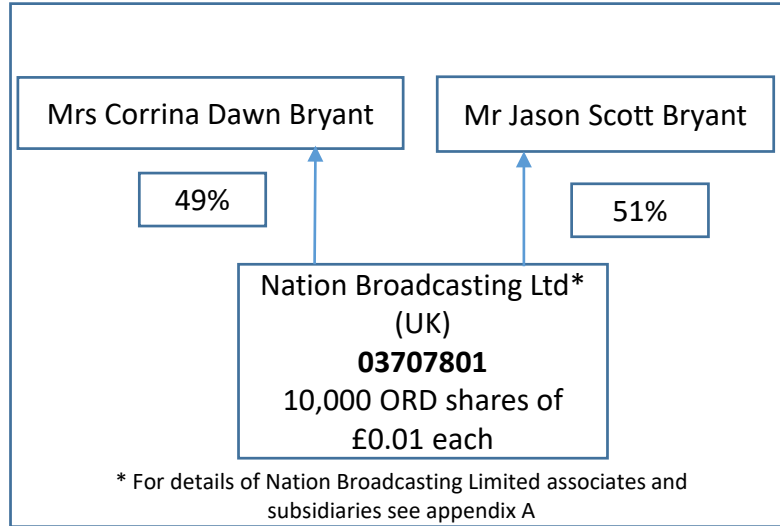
Mrs Corrina Dawn Bryant

Mr Jason Scott Bryant

49%

51%

Nation Broadcasting Ltd*
(UK)
**03707801**
10,000 ORD shares of
£0.01 each

* For details of Nation Broadcasting Limited associates and subsidiaries see appendix A